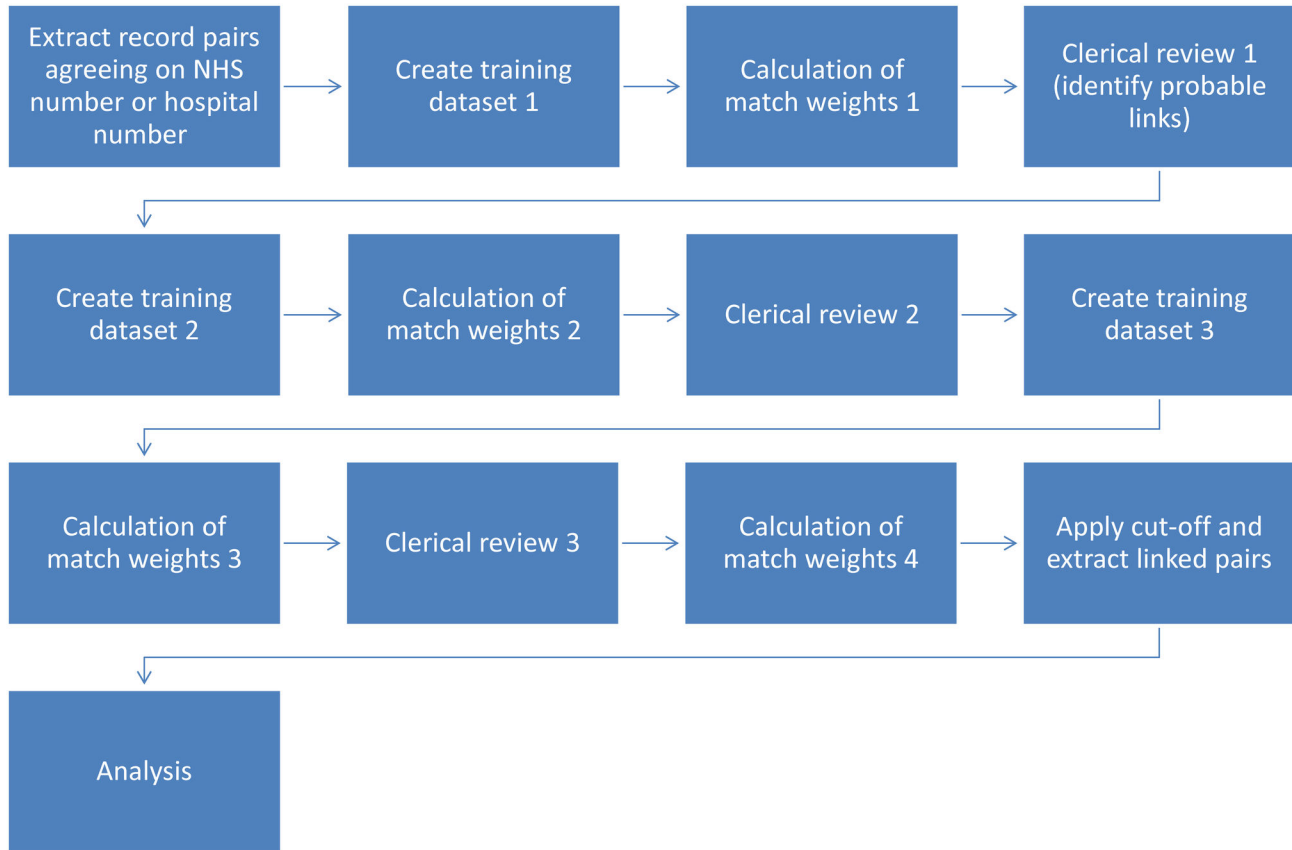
Extract record pairs agreeing on NHS number or hospital number

Create training dataset 1

Calculation of match weights 1

Clerical review 1 (identify probable links)

Create training dataset 2

Calculation of match weights 2

Clerical review 2

Create training dataset 3

Calculation of match weights 3

Clerical review 3

Calculation of match weights 4

Apply cut-off and extract linked pairs

Analysis